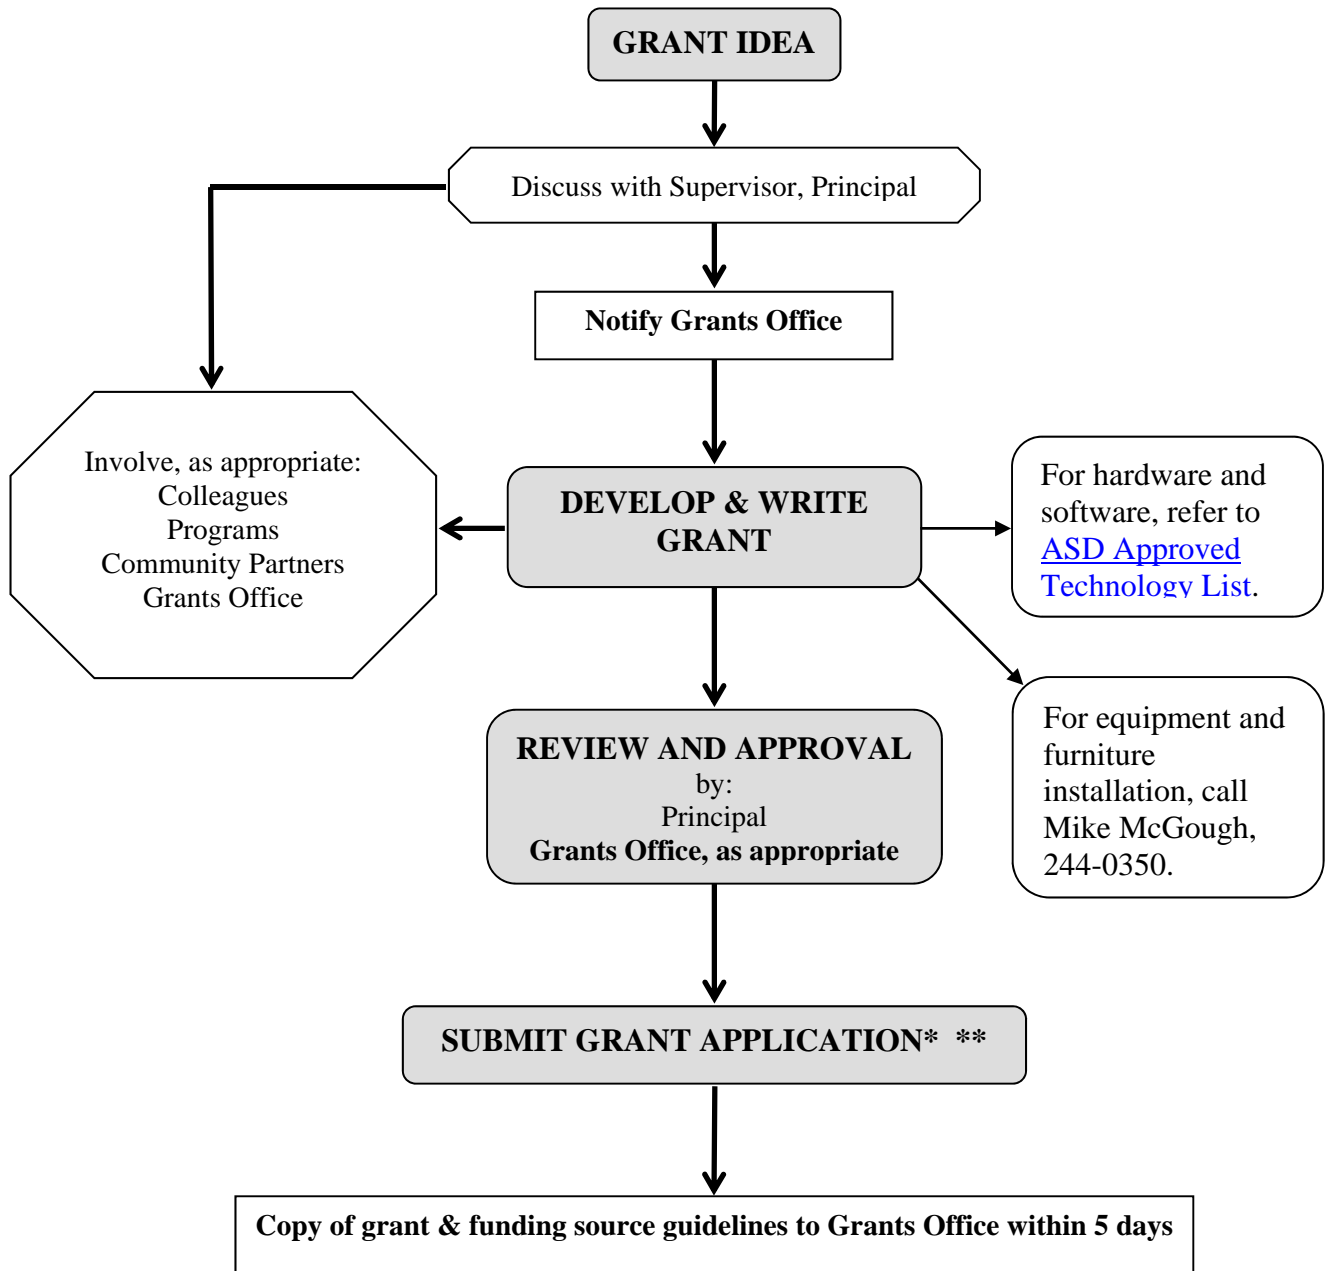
GRANT IDEA

Discuss with Supervisor, Principal

Notify Grants Office

Involve, as appropriate:
Colleagues
Programs
Community Partners
Grants Office

DEVELOP & WRITE GRANT

For hardware and software, refer to ASD Approved Technology List.

For equipment and furniture installation, call Mike McGough, 244-0350.

REVIEW AND APPROVAL
by:
Principal
Grants Office, as appropriate

SUBMIT GRANT APPLICATION* **

Copy of grant & funding source guidelines to Grants Office within 5 days